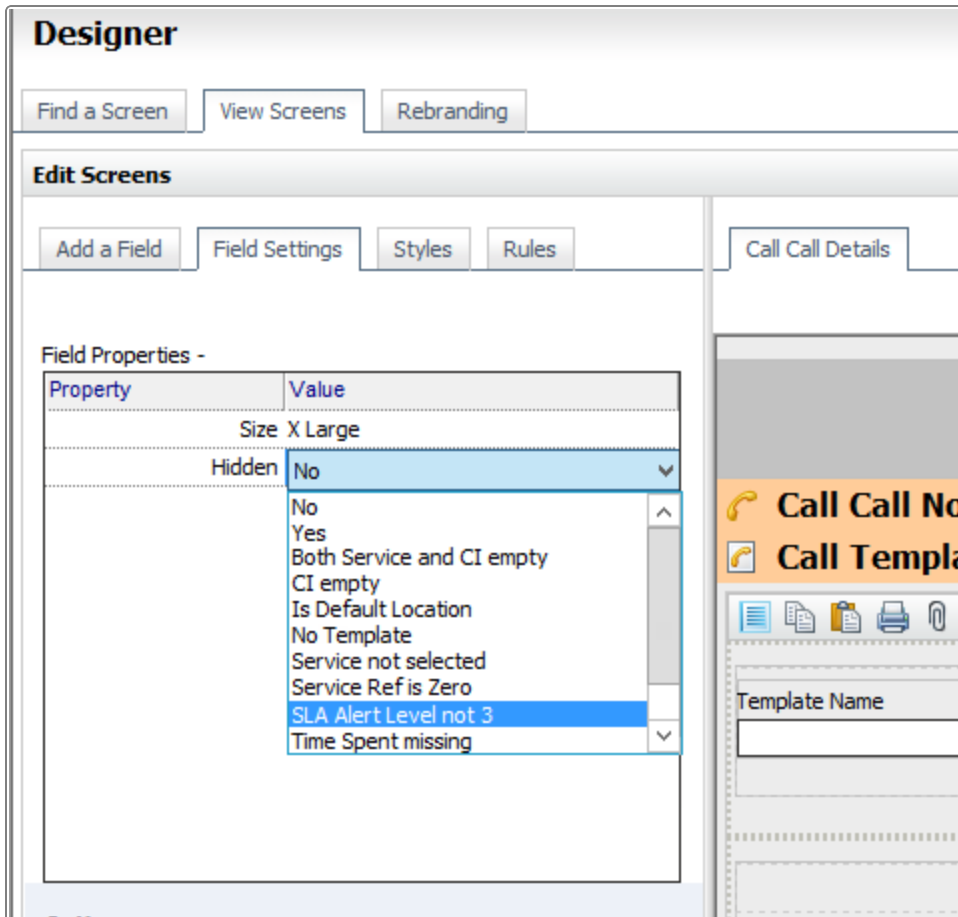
Designer

Find a Screen | View Screens | Rebranding

Edit Screens

Add a Field | Field Settings | Styles | Rules

Call Call Details

Field Properties -

| Property | Value |
|---|---|
| Size | X Large |
| Hidden | No |

No
Yes
Both Service and CI empty
CI empty
Is Default Location
No Template
Service not selected
Service Ref is Zero
SLA Alert Level not 3
Time Spent missing

Call Call No
Call Templa

Template Name